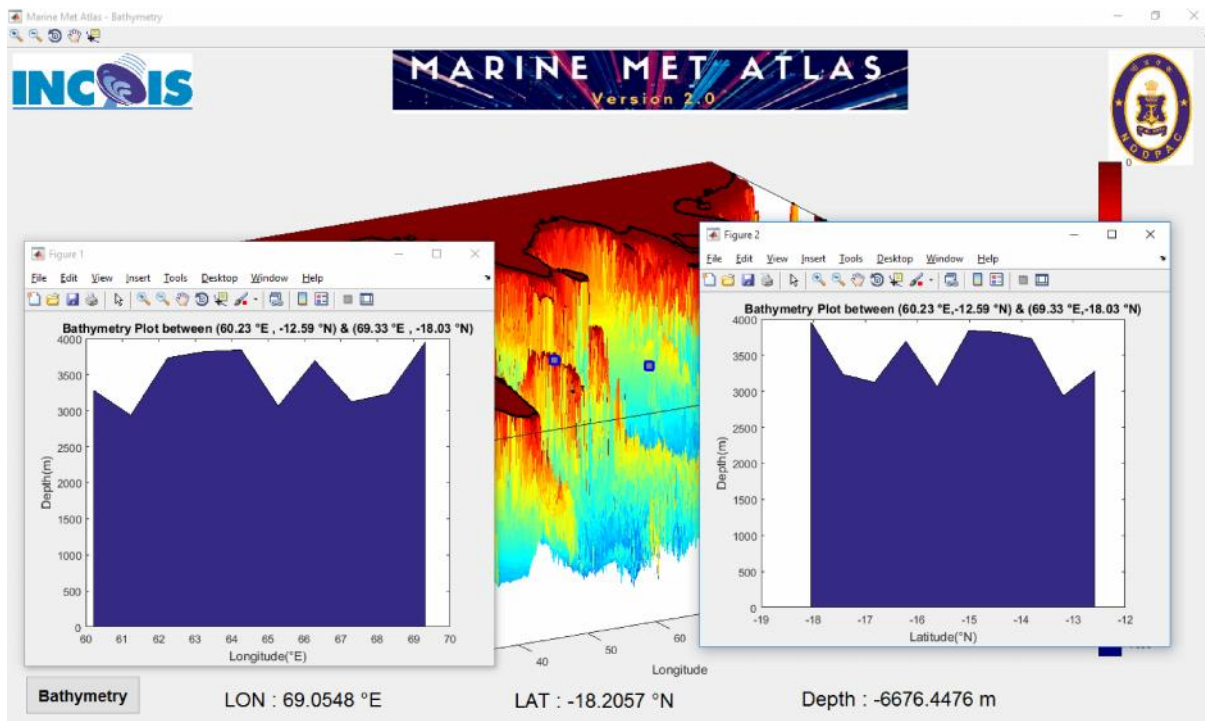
Marine Met Atlas - Bathymetry

INCOIS

MARINE MET ATLAS
Version 2.0

NODPAC

0

Figure 1
File Edit View Insert Tools Desktop Window Help

Bathymetry Plot between (60.23 °E , -12.59 °N) & (69.33 °E , -18.03 °N)

Depth(m)
4000
3500
3000
2500
2000
1500
1000
500
0
60 61 62 63 64 65 66 67 68 69 70
Longitude(°E)

Figure 2
File Edit View Insert Tools Desktop Window Help

Bathymetry Plot between (60.23 °E,-12.59 °N) & (69.33 °E,-18.03 °N)

Depth(m)
4000
3500
3000
2500
2000
1500
1000
500
0
-19 -18 -17 -16 -15 -14 -13 -12
Latitude(°N)

40 50 60
Longitude

Bathymetry

LON : 69.0548 °E

LAT : -18.2057 °N

Depth : -6676.4476 m